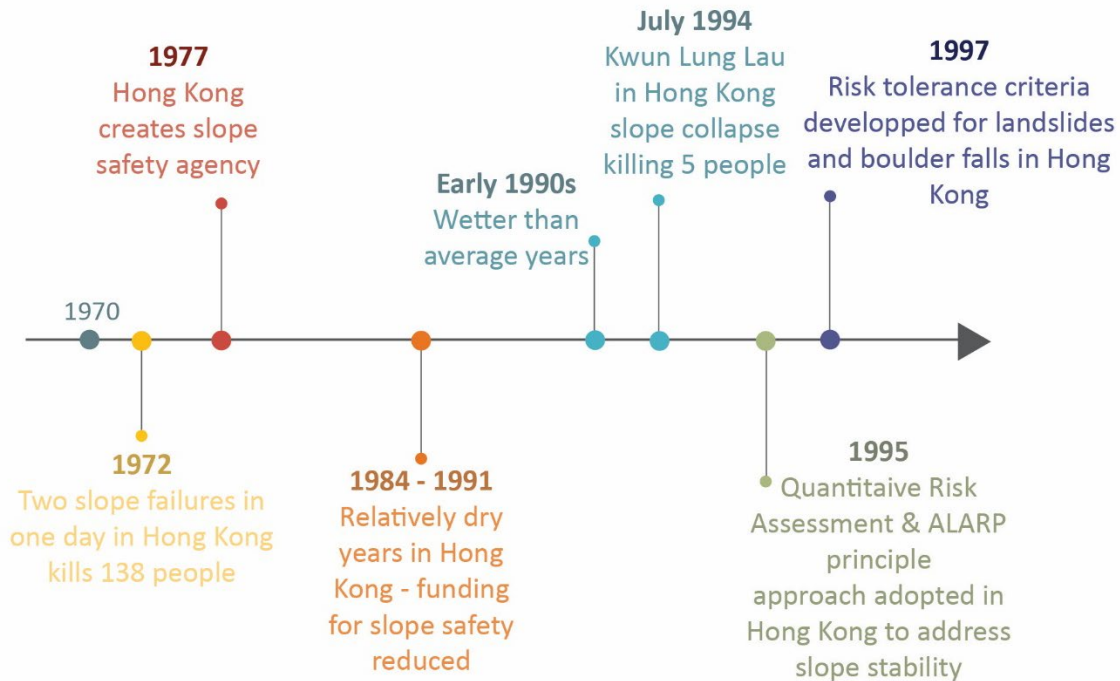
1970

1972
Two slope failures in one day in Hong Kong kills 138 people

1977
Hong Kong creates slope safety agency

1984 - 1991
Relatively dry years in Hong Kong - funding for slope safety reduced

Early 1990s
Wetter than average years

July 1994
Kwun Lung Lau in Hong Kong slope collapse killing 5 people

1995
Quantitaive Risk Assessment & ALARP principle approach adopted in Hong Kong to address slope stability

1997
Risk tolerance criteria developped for landslides and boulder falls in Hong Kong